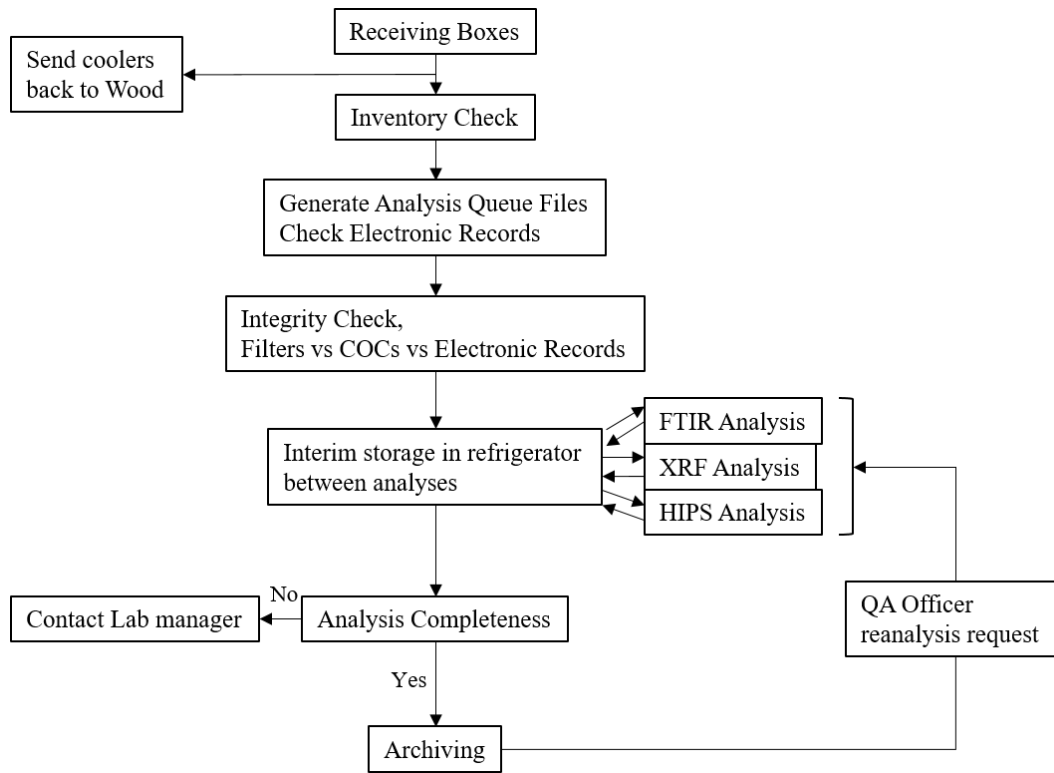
Receiving Boxes

Send coolers back to Wood

Inventory Check

Generate Analysis Queue Files
Check Electronic Records

Integrity Check,
Filters vs COCs vs Electronic Records

FTIR Analysis

Interim storage in refrigerator between analyses

XRF Analysis

HIPS Analysis

No

Contact Lab manager

Analysis Completeness

QA Officer reanalysis request

Yes

Archiving